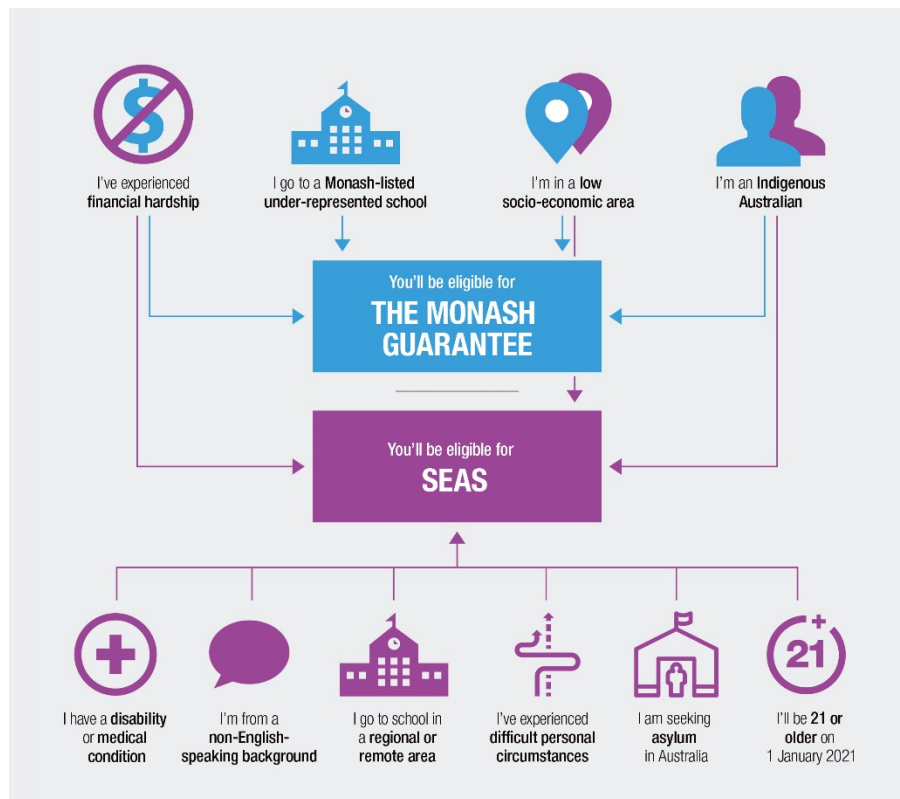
$

I've experienced financial hardship

I go to a Monash-listed under-represented school

I'm in a low socio-economic area

I'm an Indigenous Australian

You'll be eligible for
THE MONASH GUARANTEE

You'll be eligible for
SEAS

I have a disability or medical condition

I'm from a non-English-speaking background

I go to school in a regional or remote area

I've experienced difficult personal circumstances

I am seeking asylum in Australia

21+

I'll be 21 or older on 1 January 2021